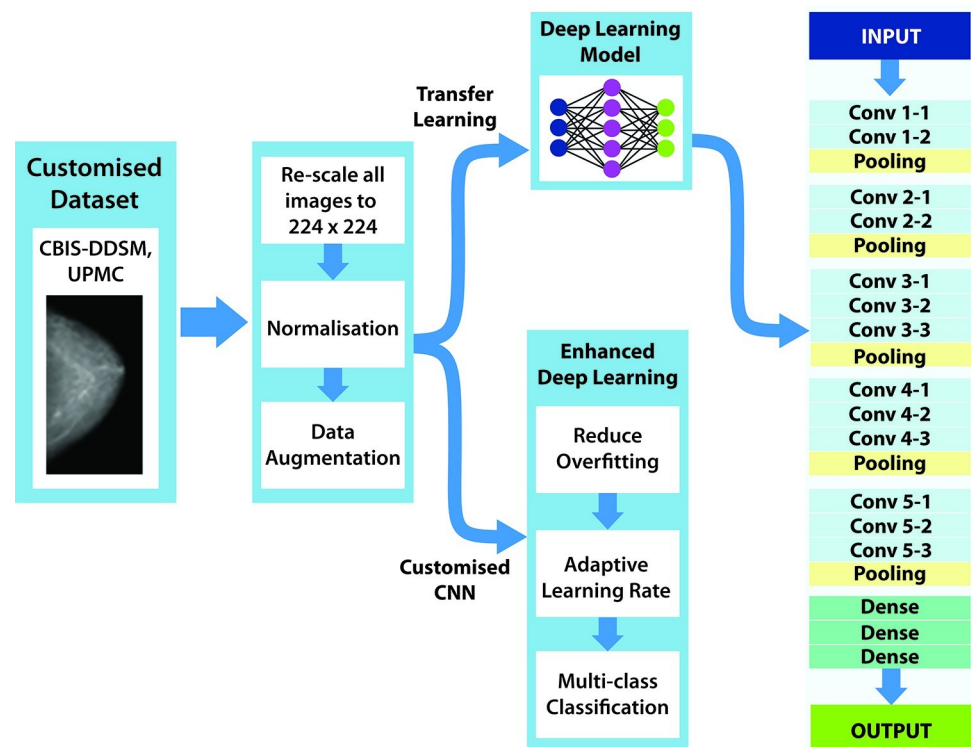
Customised Dataset

CBIS-DDSM, UPMC

Re-scale all images to 224 x 224

Normalisation

Data Augmentation

Transfer Learning

Deep Learning Model

Customised CNN

Enhanced Deep Learning

Reduce Overfitting

Adaptive Learning Rate

Multi-class Classification

INPUT

Conv 1-1
Conv 1-2
Pooling

Conv 2-1
Conv 2-2
Pooling

Conv 3-1
Conv 3-2
Conv 3-3
Pooling

Conv 4-1
Conv 4-2
Conv 4-3
Pooling

Conv 5-1
Conv 5-2
Conv 5-3
Pooling

Dense
Dense
Dense

OUTPUT